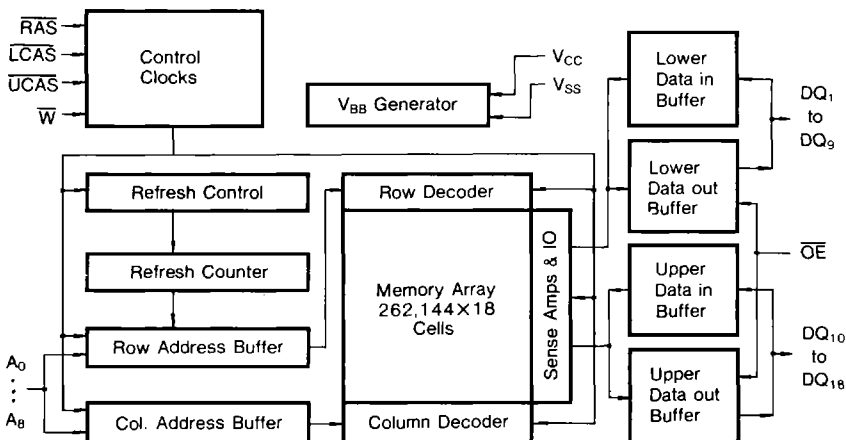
$\overline{RAS}$
$\overline{LCAS}$
$\overline{UCAS}$
$\overline{W}$

Control Clocks

$V_{BB}$ Generator

$V_{CC}$
$V_{SS}$

Lower Data in Buffer

$DQ_1$ to $DQ_9$

Lower Data out Buffer

Refresh Control

Row Decoder

Refresh Counter

Memory Array 262,144×18 Cells

Sense Amps & IO

$\overline{OE}$

Upper Data in Buffer

Row Address Buffer

$DQ_{10}$ to $DQ_{18}$

$A_0$
⋮
$A_8$

Upper Data out Buffer

Col. Address Buffer

Column Decoder